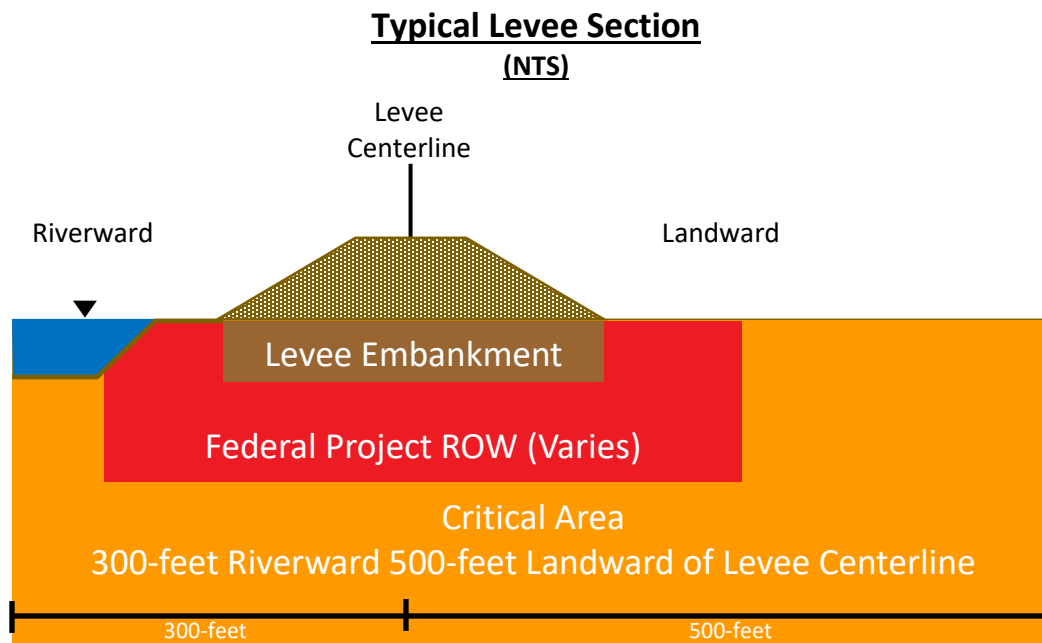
Typical Levee Section
(NTS)

Levee Centerline

Riverward

Landward

Levee Embankment

Federal Project ROW (Varies)

Critical Area
300-feet Riverward 500-feet Landward of Levee Centerline

300-feet

500-feet